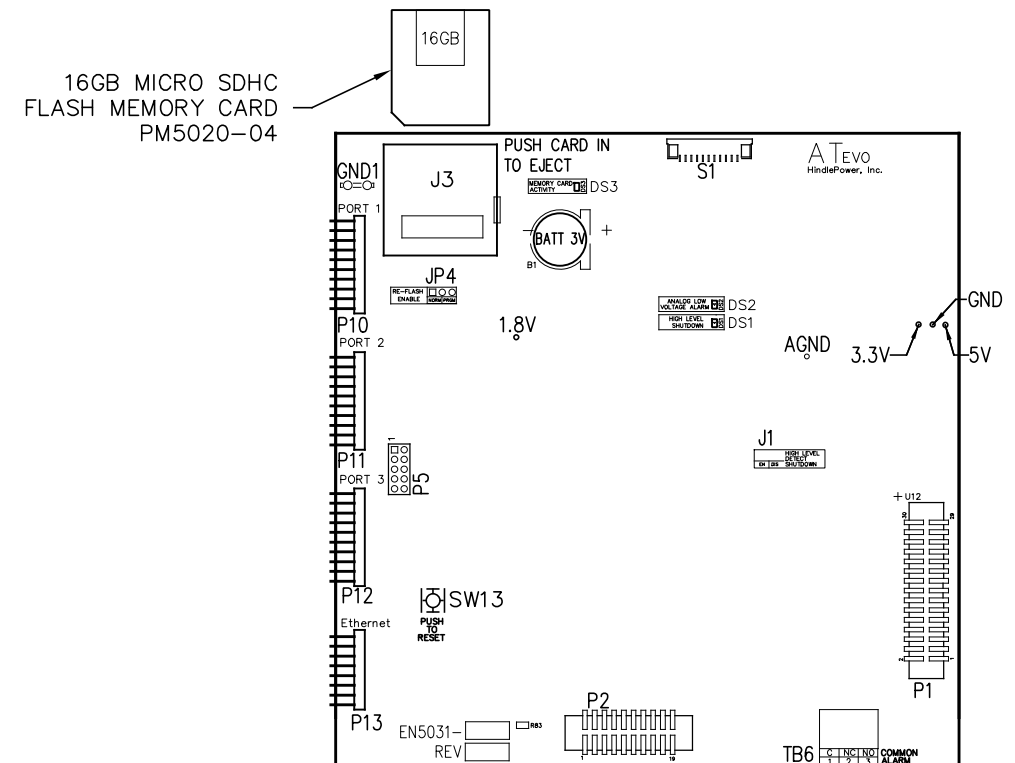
16GB

16GB MICRO SDHC FLASH MEMORY CARD PM5020-04

PUSH CARD IN TO EJECT

S1

ATEVO
HindlePower, Inc.

GND1

J3

MEMORY CARD ACTIVITY DS3

PORT 1

BATT 3V +

B1

JP4

RE-FLASH ENABLE NORM PRGM

ANALOG LOW VOLTAGE ALARM DS2

HIGH LEVEL SHUTDOWN DS1

GND

P10

1.8V

AGND

3.3V

5V

PORT 2

J1

HIGH LEVEL DETECT
EN DIS SHUTDOWN

P11

PORT 3

1

P5

+ U12

30 29

P12

SW13

PUSH TO RESET

Ethernet

2 1

P1

P13

EN5031-

REV

R83

P2

1 19

TB6

C NC NO
1 2 3

COMMON ALARM